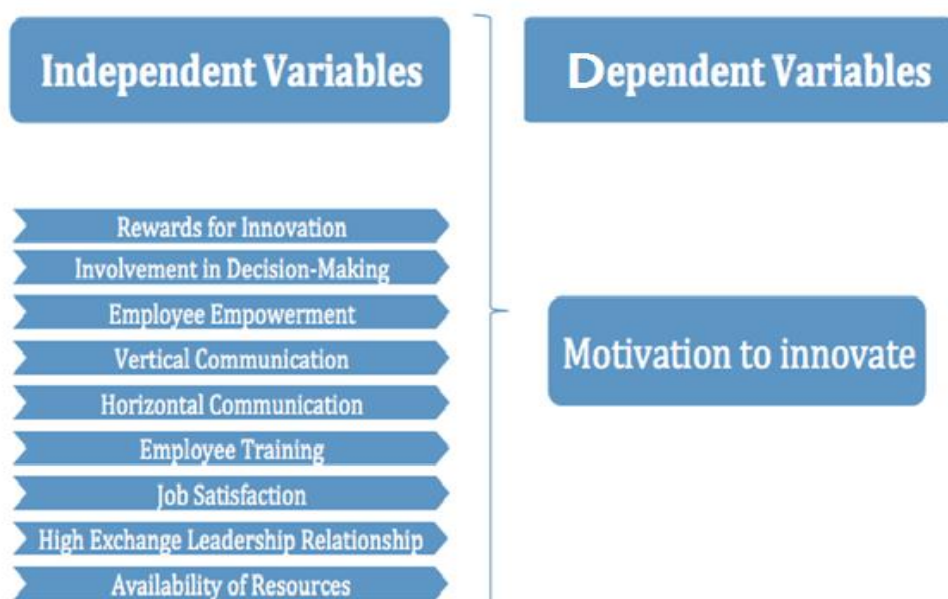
Independent Variables

Dependent Variables

Rewards for Innovation

Involvement in Decision-Making

Employee Empowerment

Vertical Communication

Horizontal Communication

Employee Training

Job Satisfaction

High Exchange Leadership Relationship

Availability of Resources

Motivation to innovate